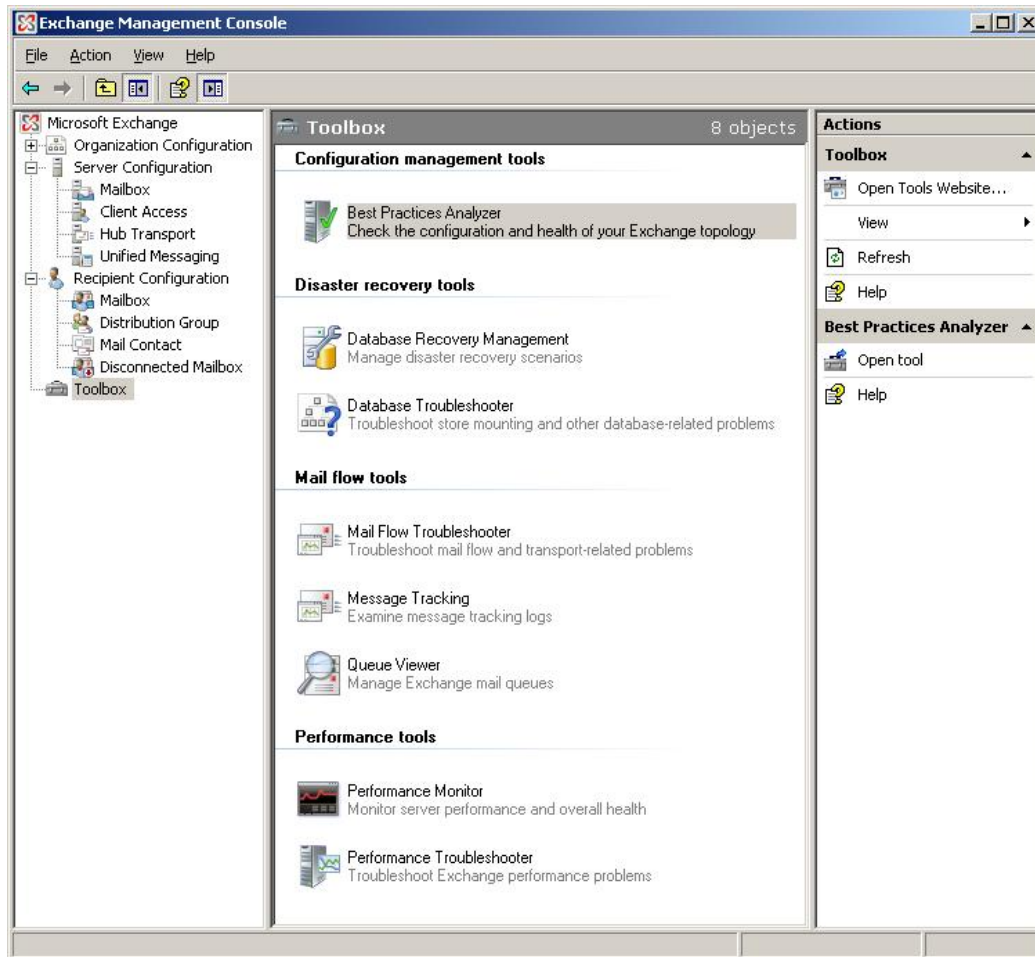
Exchange Management Console

File Action View Help

Microsoft Exchange
Organization Configuration
Server Configuration
Mailbox
Client Access
Hub Transport
Unified Messaging
Recipient Configuration
Mailbox
Distribution Group
Mail Contact
Disconnected Mailbox
Toolbox

Toolbox 8 objects

Configuration management tools

Best Practices Analyzer
Check the configuration and health of your Exchange topology

Disaster recovery tools

Database Recovery Management
Manage disaster recovery scenarios

Database Troubleshooter
Troubleshoot store mounting and other database-related problems

Mail flow tools

Mail Flow Troubleshooter
Troubleshoot mail flow and transport-related problems

Message Tracking
Examine message tracking logs

Queue Viewer
Manage Exchange mail queues

Performance tools

Performance Monitor
Monitor server performance and overall health

Performance Troubleshooter
Troubleshoot Exchange performance problems

Actions
Toolbox
Open Tools Website...
View
Refresh
Help
Best Practices Analyzer
Open tool
Help